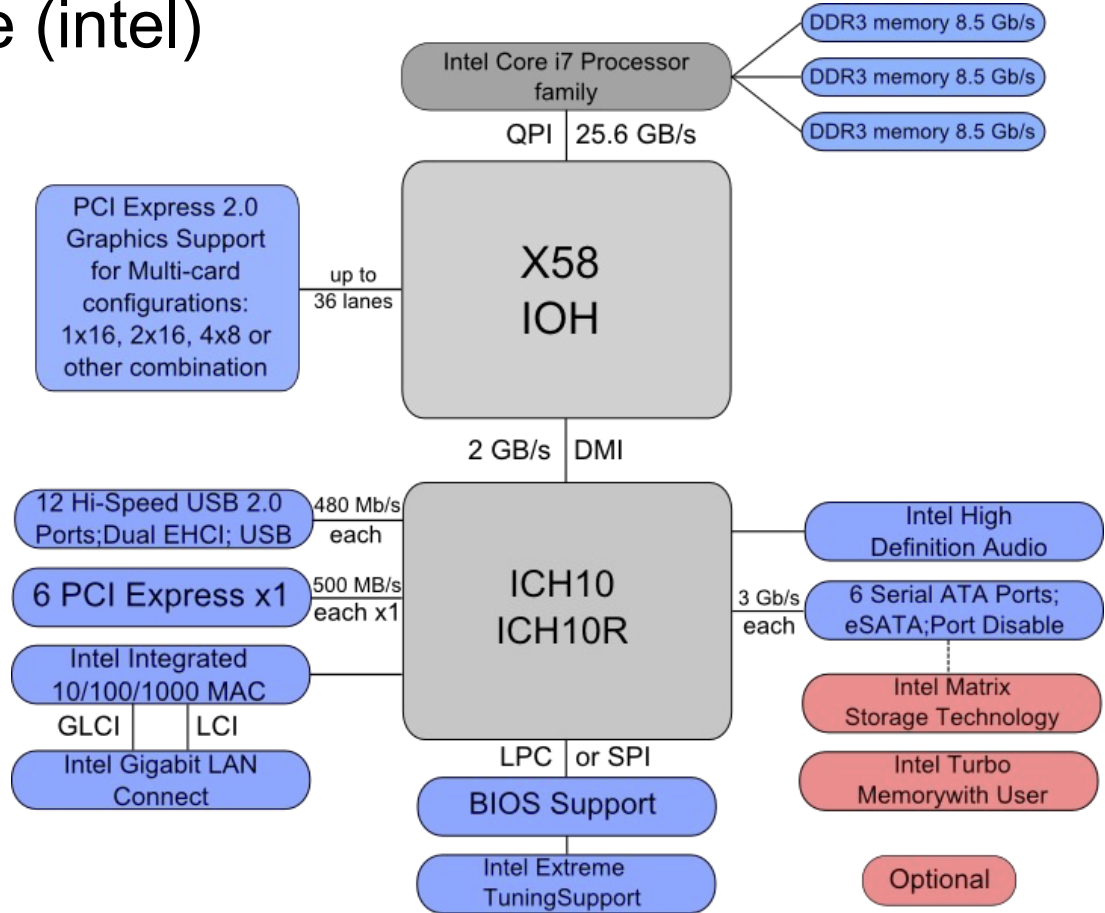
e (intel)

Intel Core i7 Processor family

DDR3 memory 8.5 Gb/s
DDR3 memory 8.5 Gb/s
DDR3 memory 8.5 Gb/s

QPI 25.6 GB/s

PCI Express 2.0 Graphics Support for Multi-card configurations: 1x16, 2x16, 4x8 or other combination

up to 36 lanes

X58 IOH

2 GB/s DMI

12 Hi-Speed USB 2.0 Ports;Dual EHCI; USB

480 Mb/s each

6 PCI Express x1

500 MB/s each x1

Intel Integrated 10/100/1000 MAC

GLCI LCI

Intel Gigabit LAN Connect

ICH10 ICH10R

Intel High Definition Audio

3 Gb/s each

6 Serial ATA Ports; eSATA;Port Disable

Intel Matrix Storage Technology

Intel Turbo Memorywith User

LPC or SPI

BIOS Support

Intel Extreme TuningSupport

Optional